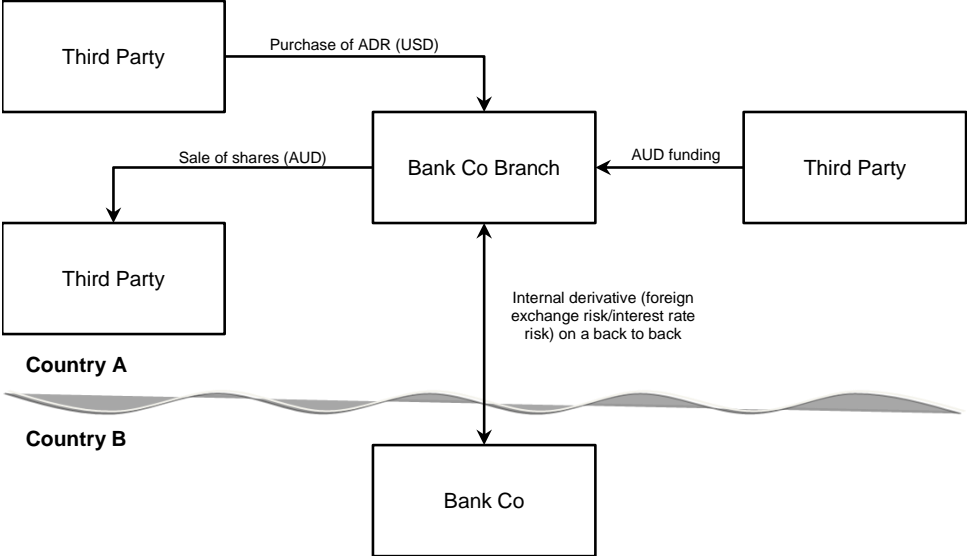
Third Party

Purchase of ADR (USD)

Sale of shares (AUD)

Bank Co Branch

AUD funding

Third Party

Third Party

Internal derivative (foreign exchange risk/interest rate risk) on a back to back

Country A

Country B

Bank Co